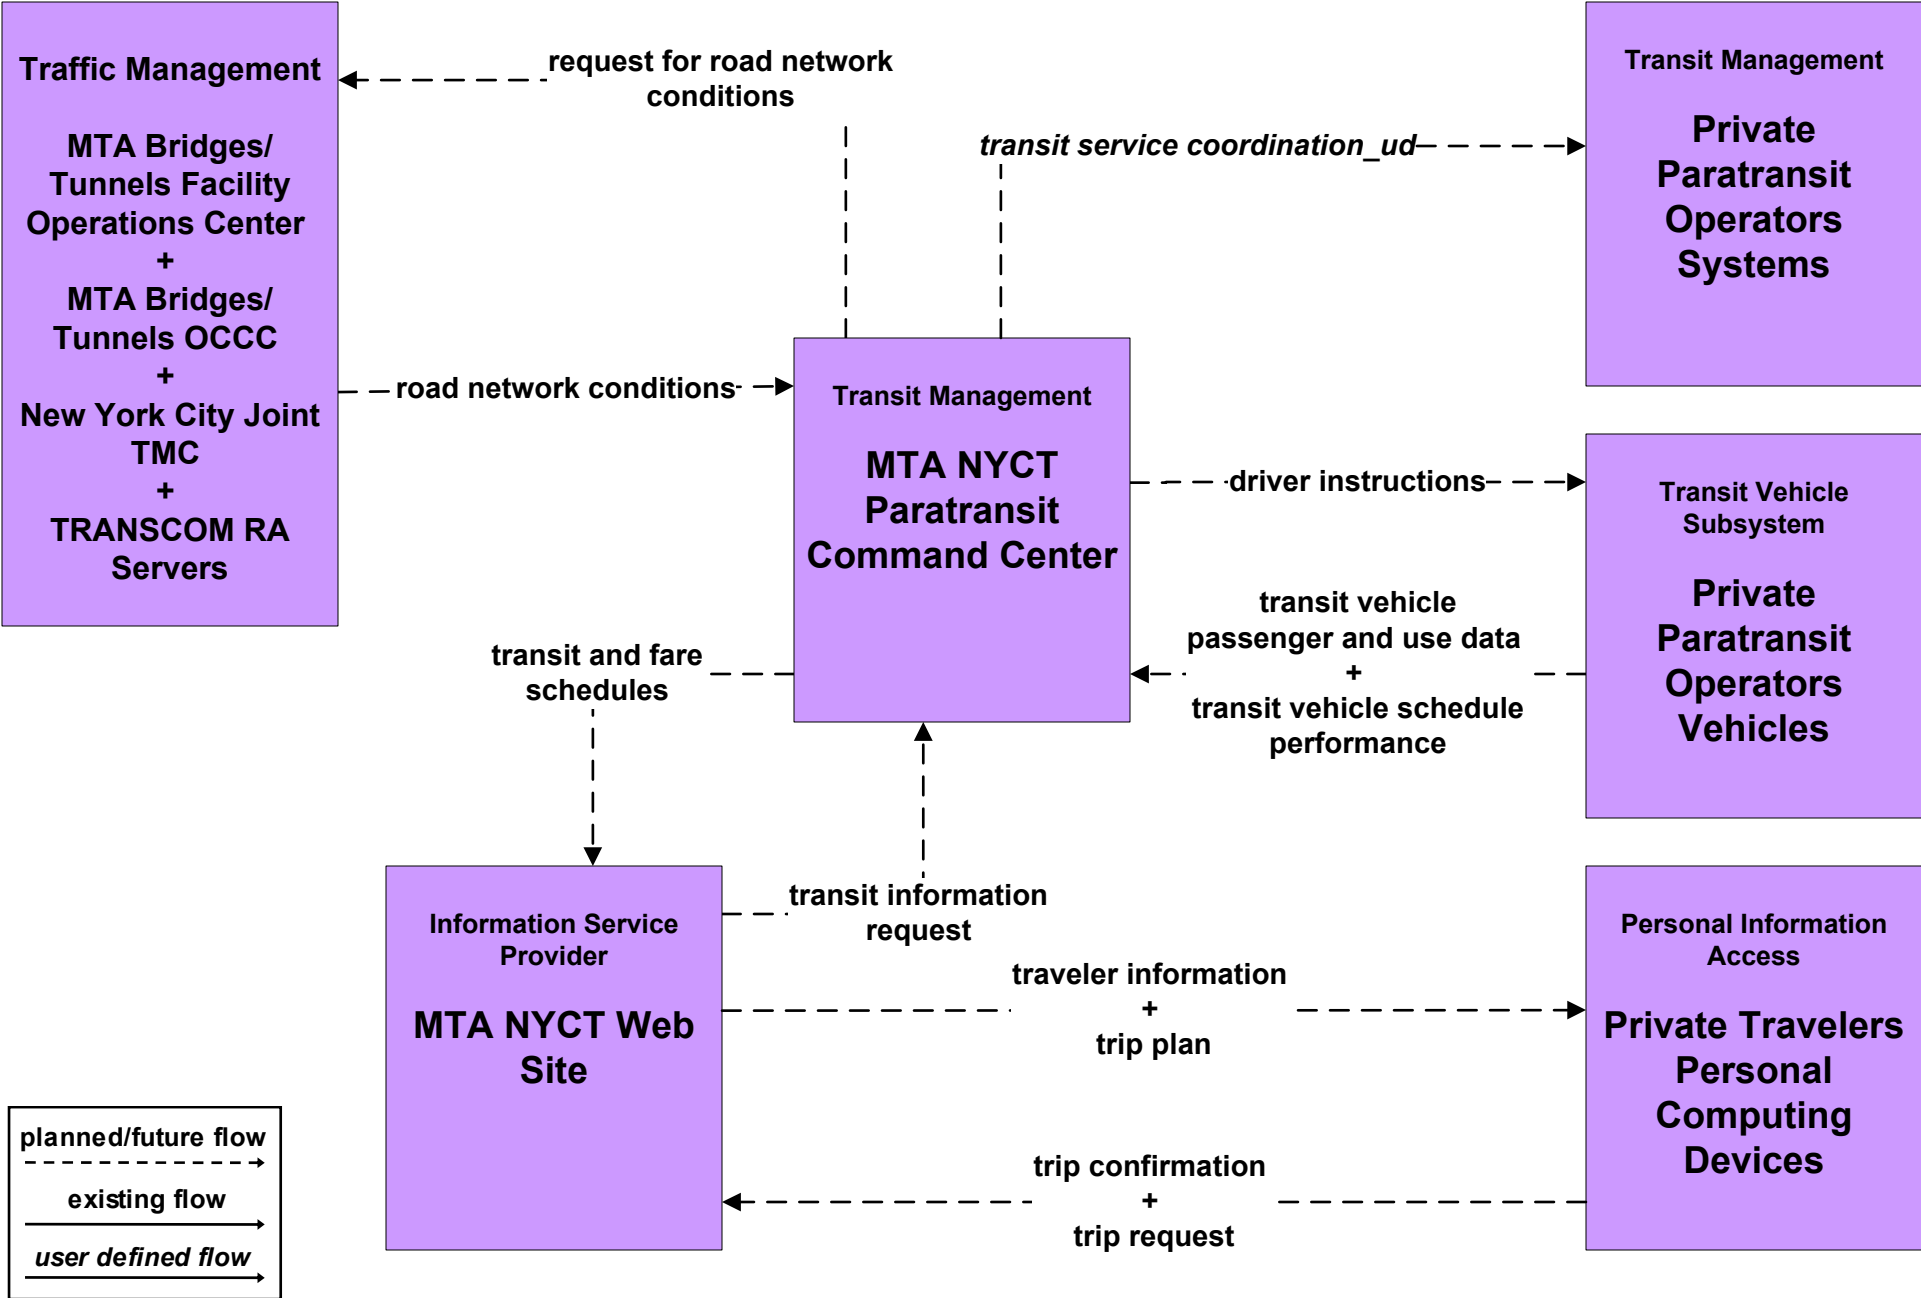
Traffic Management

MTA Bridges/ Tunnels Facility Operations Center
+
MTA Bridges/ Tunnels OCCC
+
New York City Joint TMC
+
TRANSCOM RA Servers

request for road network conditions

transit service coordination_ud

Transit Management

Private Paratransit Operators Systems

road network conditions

Transit Management

MTA NYCT Paratransit Command Center

driver instructions

Transit Vehicle Subsystem

Private Paratransit Operators Vehicles

transit vehicle passenger and use data
+
transit vehicle schedule performance

transit and fare schedules

transit information request

Information Service Provider

MTA NYCT Web Site

traveler information
+
trip plan

Personal Information Access

Private Travelers Personal Computing Devices

trip confirmation
+
trip request

planned/future flow

existing flow

user defined flow